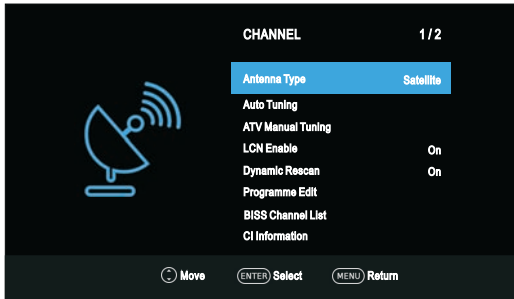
CHANNEL 1 / 2

| | |
|---|---|
| Antenna Type | Satellite |
| Auto Tuning | |
| ATV Manual Tuning | |
| LCN Enable | On |
| Dynamic Rescan | On |
| Programme Edit | |
| BISS Channel List | |
| CI Information | |

Move ENTER Select MENU Return